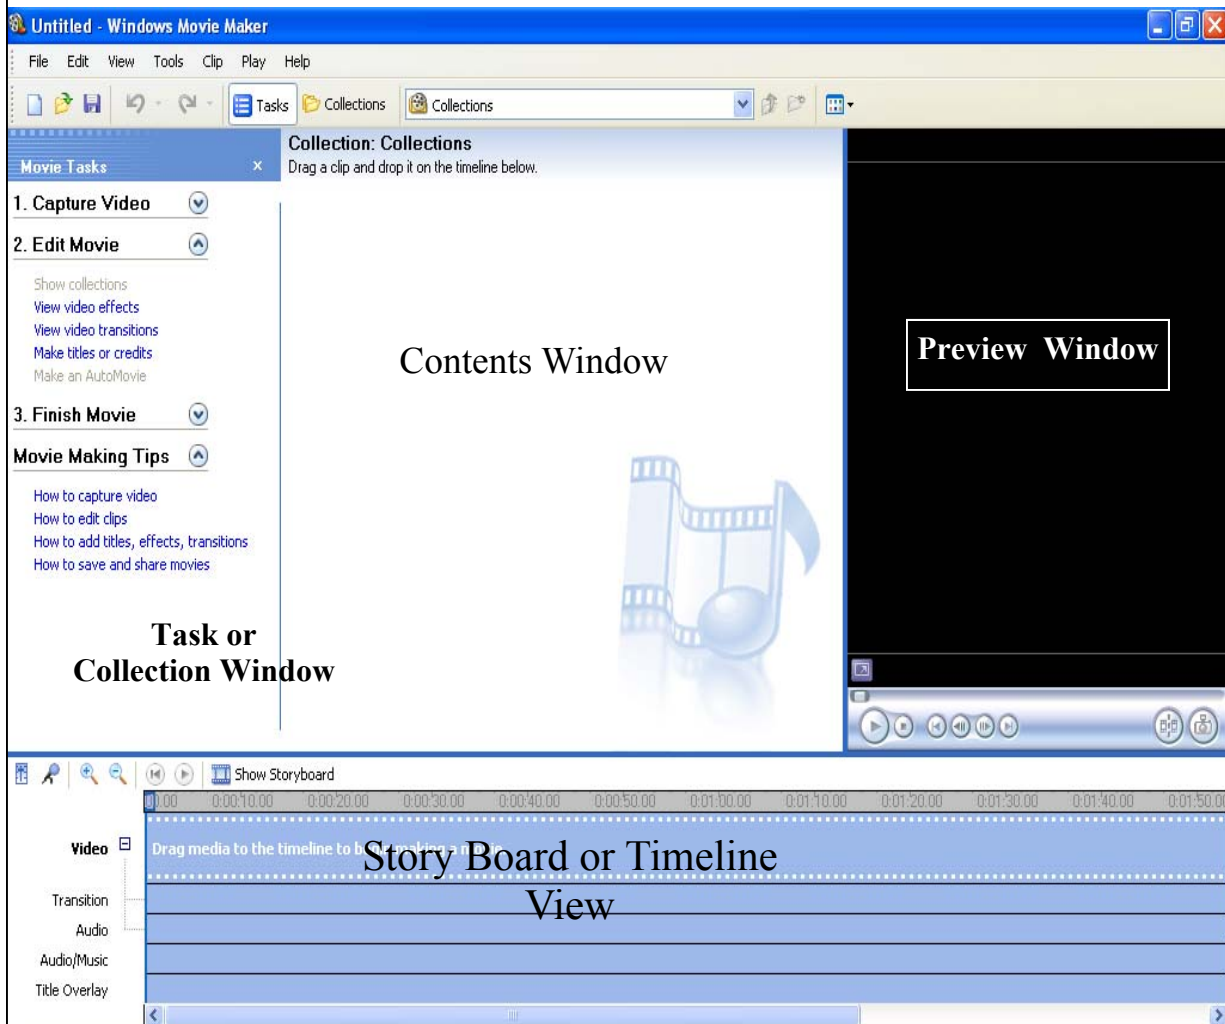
Untitled - Windows Movie Maker

File Edit View Tools Clip Play Help

Tasks Collections Collections

Movie Tasks ×

1. Capture Video

2. Edit Movie

Show collections
View video effects
View video transitions
Make titles or credits
Make an AutoMovie

3. Finish Movie

Movie Making Tips

How to capture video
How to edit clips
How to add titles, effects, transitions
How to save and share movies

Task or Collection Window

Collection: Collections
Drag a clip and drop it on the timeline below.

Contents Window

Preview Window

Show Storyboard

0:00 0:00:10.00 0:00:20.00 0:00:30.00 0:00:40.00 0:00:50.00 0:01:00.00 0:01:10.00 0:01:20.00 0:01:30.00 0:01:40.00 0:01:50.00

Video

Drag media to the timeline to b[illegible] making a m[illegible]

Story Board or Timeline View

Transition

Audio

Audio/Music

Title Overlay